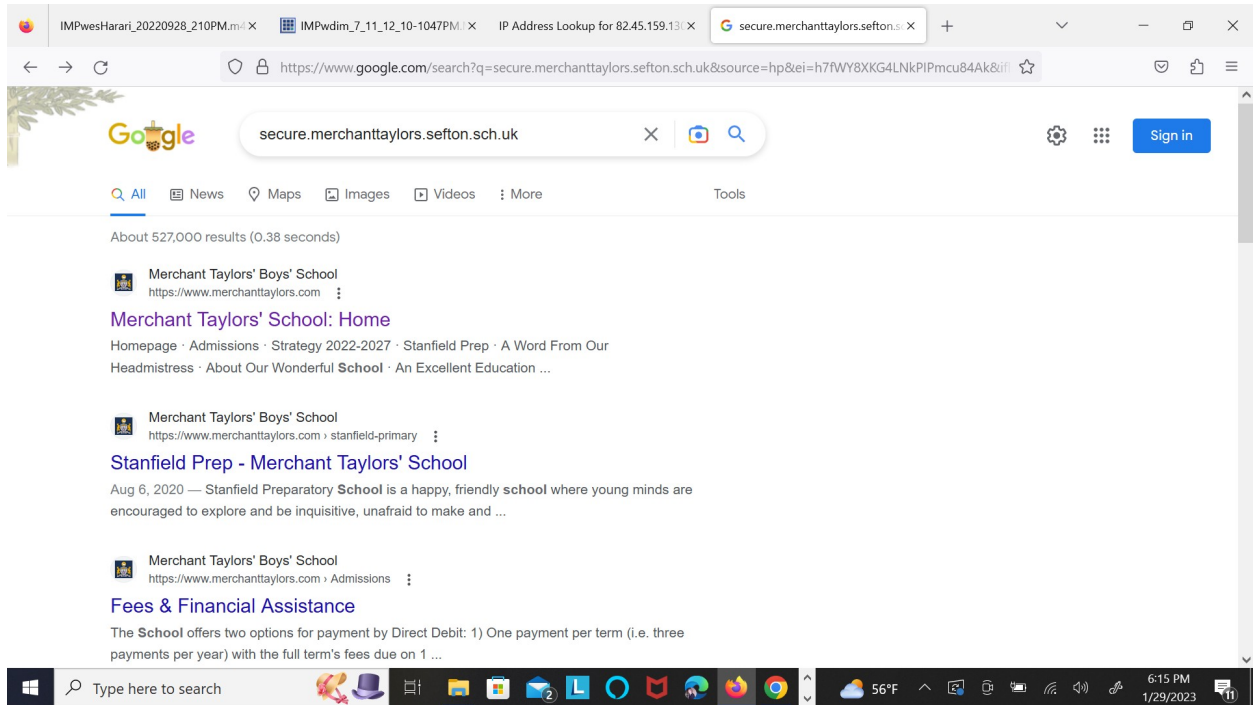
IMPwesHarari_20220928_210PM.m4 × IMPwdim_7_11_12_10-1047PM. × IP Address Lookup for 82.45.159.13 × secure.merchanttaylors.sefton.s ×

https://www.google.com/search?q=secure.merchanttaylors.sefton.sch.uk&source=hp&ei=h7fWY8XKG4LNkPIPmcu84Ak&i

Google

secure.merchanttaylors.sefton.sch.uk

Sign in

All News Maps Images Videos More Tools

About 527,000 results (0.38 seconds)

Merchant Taylors' Boys' School
https://www.merchanttaylors.com

Merchant Taylors' School: Home

Homepage · Admissions · Strategy 2022-2027 · Stanfield Prep · A Word From Our Headmistress · About Our Wonderful School · An Excellent Education ...

Merchant Taylors' Boys' School
https://www.merchanttaylors.com › stanfield-primary

Stanfield Prep - Merchant Taylors' School

Aug 6, 2020 — Stanfield Preparatory School is a happy, friendly school where young minds are encouraged to explore and be inquisitive, unafraid to make and ...

Merchant Taylors' Boys' School
https://www.merchanttaylors.com › Admissions

Fees & Financial Assistance

The School offers two options for payment by Direct Debit: 1) One payment per term (i.e. three payments per year) with the full term's fees due on 1 ...

Type here to search

56°F

6:15 PM
1/29/2023